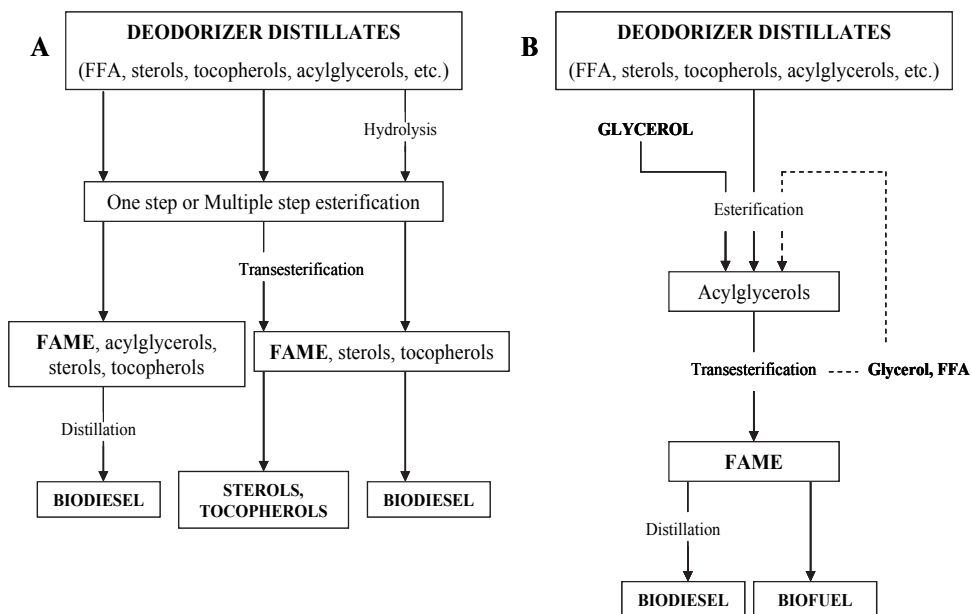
A

DEODORIZER DISTILLATES

(FFA, sterols, tocopherols, acylglycerols, etc.)

Hydrolysis

One step or Multiple step esterification

Transesterification

FAME, acylglycerols, sterols, tocopherols

FAME, sterols, tocopherols

Distillation

BIODIESEL

STEROLS, TOCOPHEROLS

BIODIESEL

B

DEODORIZER DISTILLATES

(FFA, sterols, tocopherols, acylglycerols, etc.)

GLYCEROL

Esterification

Acylglycerols

Transesterification

Glycerol, FFA

FAME

Distillation

BIODIESEL

BIOFUEL